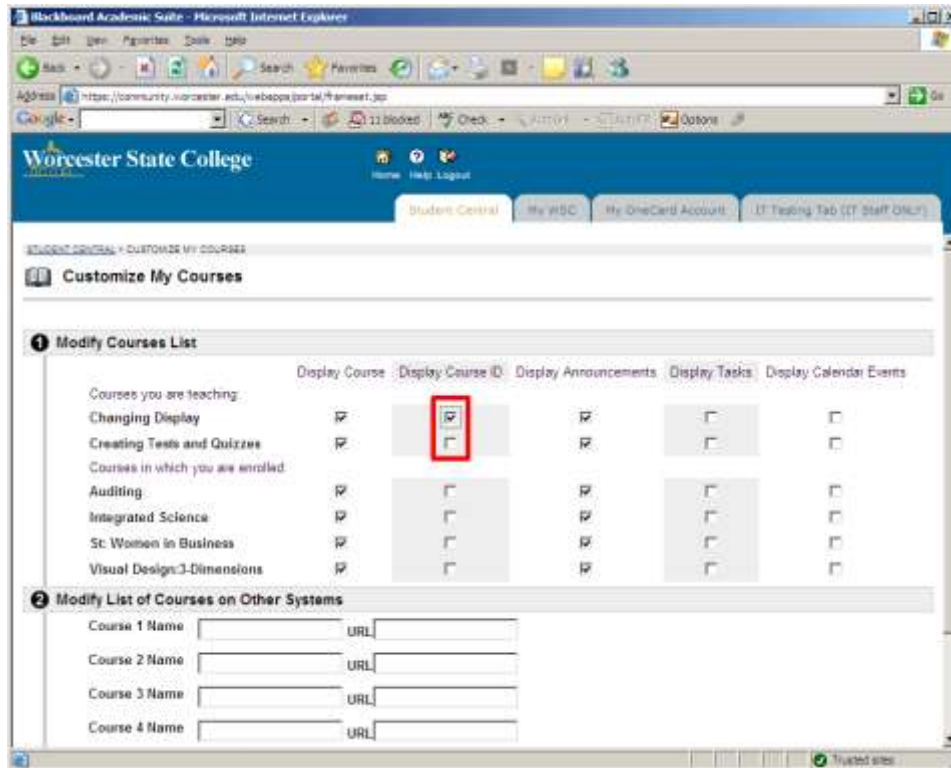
Blackboard Academic Suite - Microsoft Internet Explorer

File Edit View Favorites Tools Help

Back Search Favorites

Address https://community.worcester.edu/webapps/portal/frameset.jsp Go

Google Search 11 blocked Check Options

Worcester State College

Home Help Logout

Student Central | My WSC | My OneCard Account | IT Testing Tab (IT Staff ONLY)

STUDENT CENTRAL > CUSTOMIZE MY COURSES

Customize My Courses

1 Modify Courses List

| | Display Course | Display Course ID | Display Announcements | Display Tasks | Display Calendar Events |
|---|---|---|---|---|---|
| Courses you are teaching: | | | | | |
| Changing Display | ☑ | ☑ | ☑ | ☐ | ☐ |
| Creating Tests and Quizzes | ☑ | ☐ | ☑ | ☐ | ☐ |
| Courses in which you are enrolled: | | | | | |
| Auditing | ☑ | ☐ | ☑ | ☐ | ☐ |
| Integrated Science | ☑ | ☐ | ☑ | ☐ | ☐ |
| St: Women in Business | ☑ | ☐ | ☑ | ☐ | ☐ |
| Visual Design:3-Dimensions | ☑ | ☐ | ☑ | ☐ | ☐ |

2 Modify List of Courses on Other Systems

Course 1 Name URL

Course 2 Name URL

Course 3 Name URL

Course 4 Name URL

Trusted sites